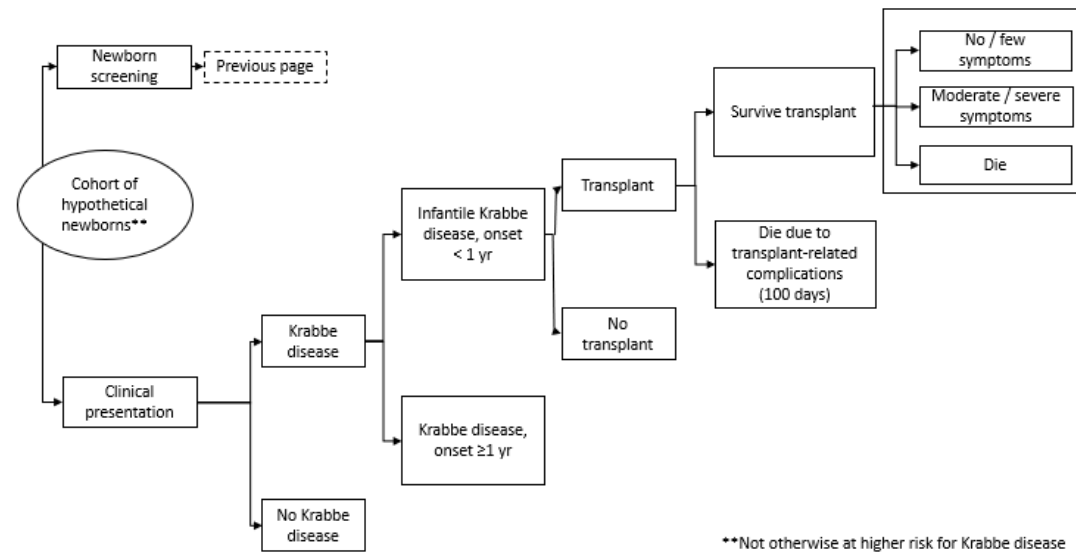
Newborn screening

Previous page

Cohort of hypothetical newborns**

Clinical presentation

Krabbe disease

No Krabbe disease

Infantile Krabbe disease, onset < 1 yr

Krabbe disease, onset ≥1 yr

Transplant

No transplant

Survive transplant

Die due to transplant-related complications (100 days)

No / few symptoms

Moderate / severe symptoms

Die

**Not otherwise at higher risk for Krabbe disease